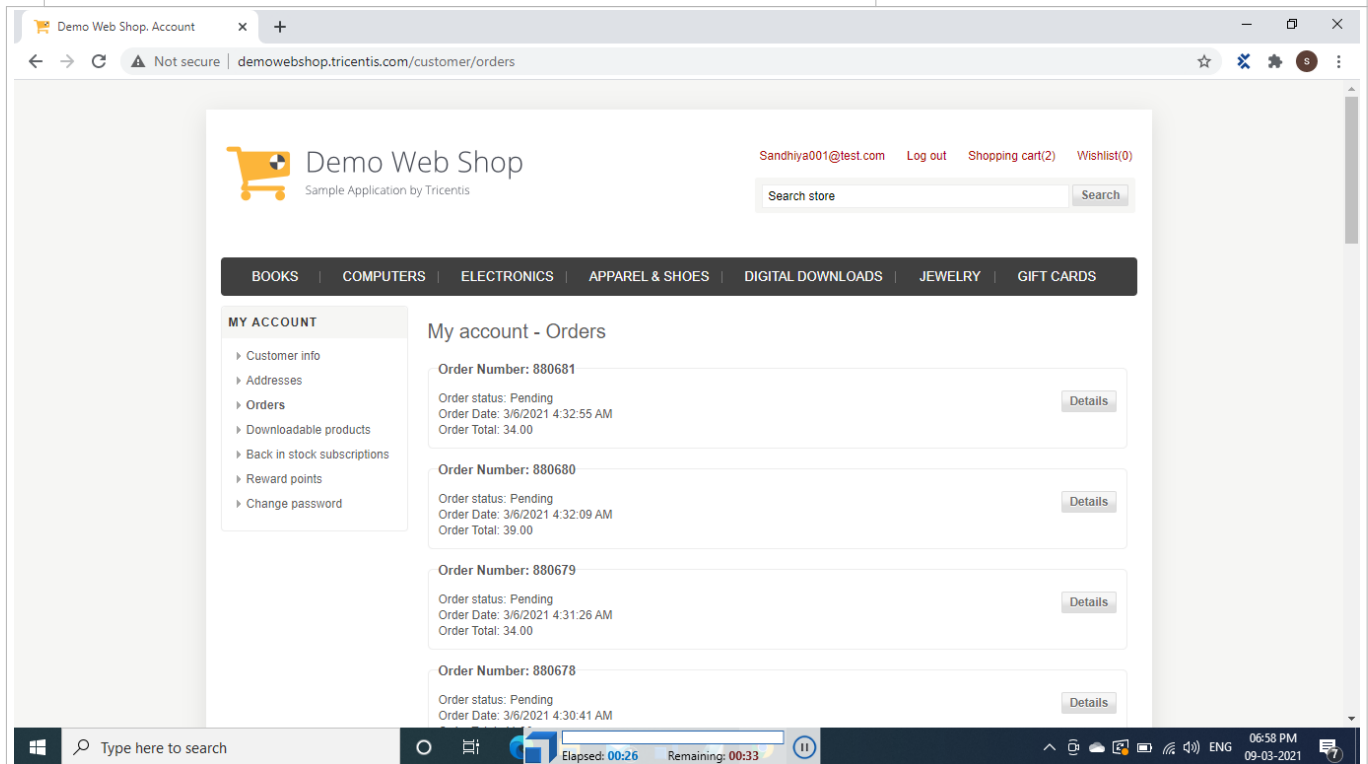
Demo Web Shop. Account

Not secure | demowebshop.tricentis.com/customer/orders

Demo Web Shop
Sample Application by Tricentis

Sandhiya001@test.com Log out Shopping cart(2) Wishlist(0)

Search store
Search

BOOKS | COMPUTERS | ELECTRONICS | APPAREL & SHOES | DIGITAL DOWNLOADS | JEWELRY | GIFT CARDS

MY ACCOUNT

Customer info
Addresses
Orders
Downloadable products
Back in stock subscriptions
Reward points
Change password

My account - Orders

Order Number: 880681
Order status: Pending
Order Date: 3/6/2021 4:32:55 AM
Order Total: 34.00
Details

Order Number: 880680
Order status: Pending
Order Date: 3/6/2021 4:32:09 AM
Order Total: 39.00
Details

Order Number: 880679
Order status: Pending
Order Date: 3/6/2021 4:31:26 AM
Order Total: 34.00
Details

Order Number: 880678
Order status: Pending
Order Date: 3/6/2021 4:30:41 AM
Details

Type here to search

Elapsed: 00:26 Remaining: 00:33

ENG 06:58 PM 09-03-2021
7